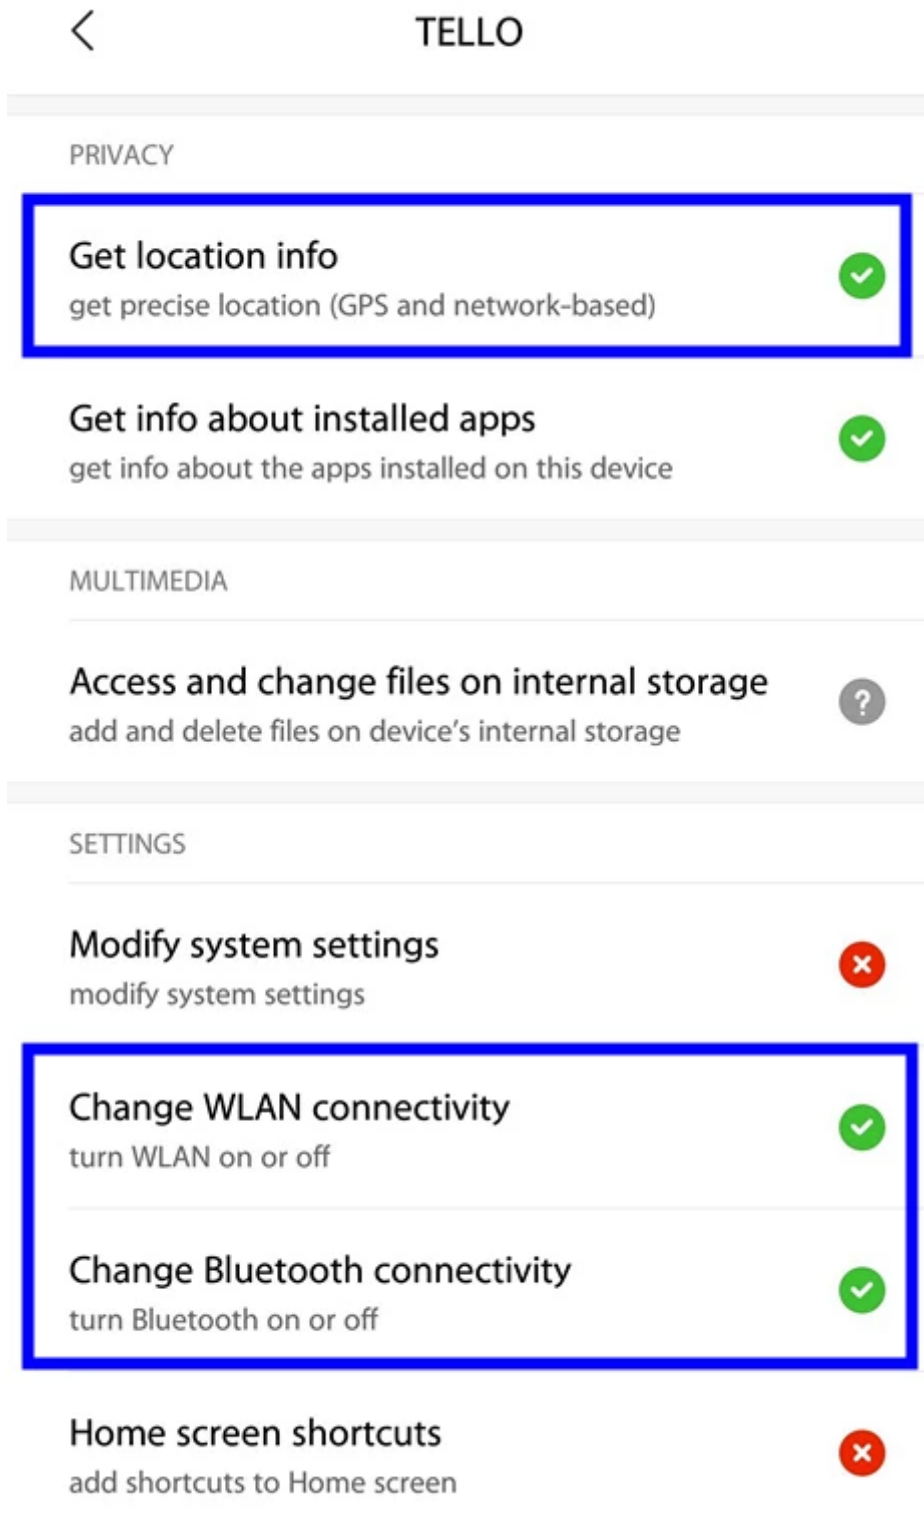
TELLO

PRIVACY

Get location info
get precise location (GPS and network-based)

Get info about installed apps
get info about the apps installed on this device

MULTIMEDIA

Access and change files on internal storage
add and delete files on device's internal storage

SETTINGS

Modify system settings
modify system settings

Change WLAN connectivity
turn WLAN on or off

Change Bluetooth connectivity
turn Bluetooth on or off

Home screen shortcuts
add shortcuts to Home screen